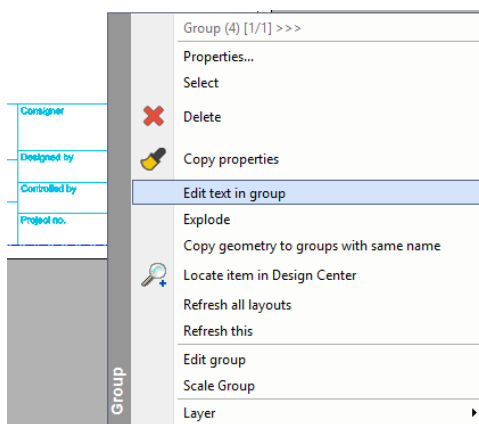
Consigner
Designed by
Controlled by
Project no.

Group

Group (4) [1/1] >>>
Properties...
Select
Delete
Copy properties
Edit text in group
Explode
Copy geometry to groups with same name
Locate item in Design Center
Refresh all layouts
Refresh this
Edit group
Scale Group
Layer